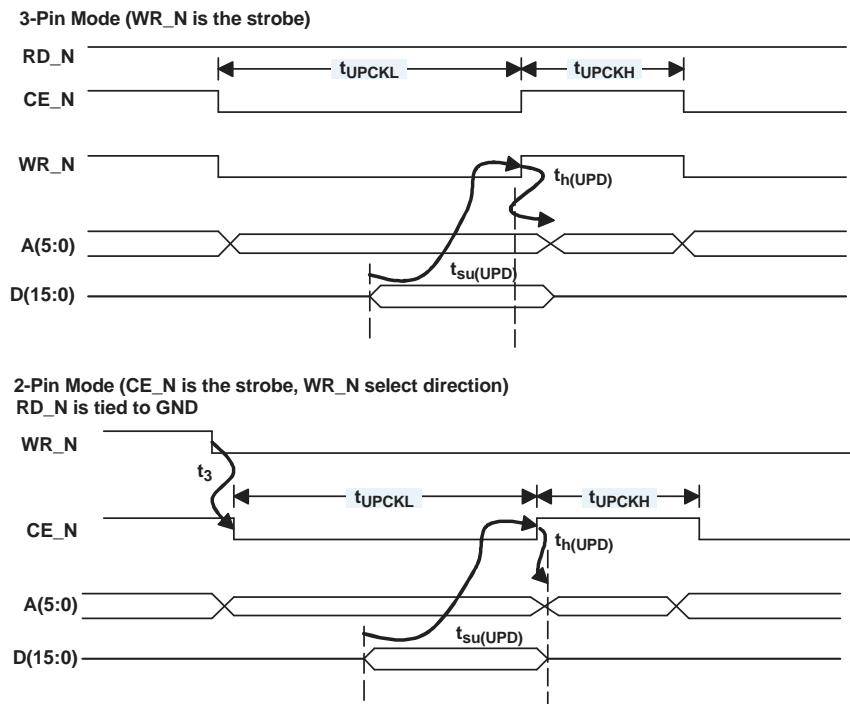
3-Pin Mode (WR_N is the strobe)

RD_N

$t_{UPCKL}$

$t_{UPCKH}$

CE_N

WR_N

$t_{h(UPD)}$

A(5:0)

$t_{su(UPD)}$

D(15:0)

2-Pin Mode (CE_N is the strobe, WR_N select direction)
RD_N is tied to GND

WR_N

$t_3$

$t_{UPCKL}$

$t_{UPCKH}$

CE_N

$t_{h(UPD)}$

A(5:0)

$t_{su(UPD)}$

D(15:0)